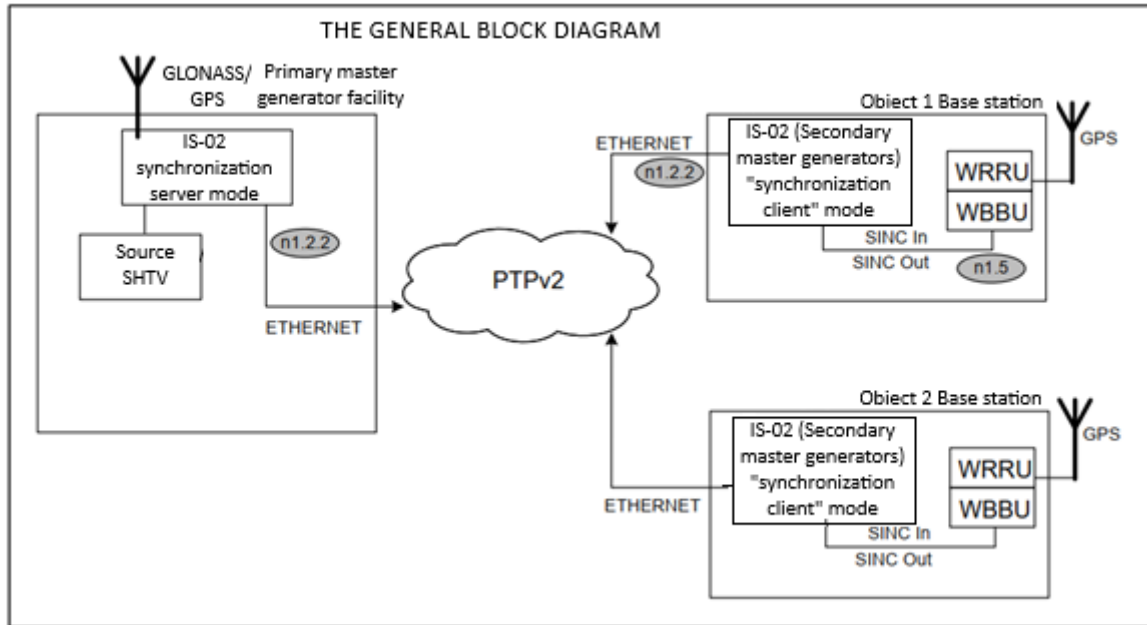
THE GENERAL BLOCK DIAGRAM

GLONASS/ GPS

Primary master generator facility

IS-02 synchronization server mode

Source SHTV

n1.2.2

ETHERNET

PTPv2

Obiect 1 Base station

ETHERNET

n1.2.2

IS-02 (Secondary master generators) "synchronization client" mode

WRRU

WBBU

GPS

SINC In

SINC Out

n1.5

Obiect 2 Base station

IS-02 (Secondary master generators) "synchronization client" mode

WRRU

WBBU

GPS

ETHERNET

SINC In

SINC Out